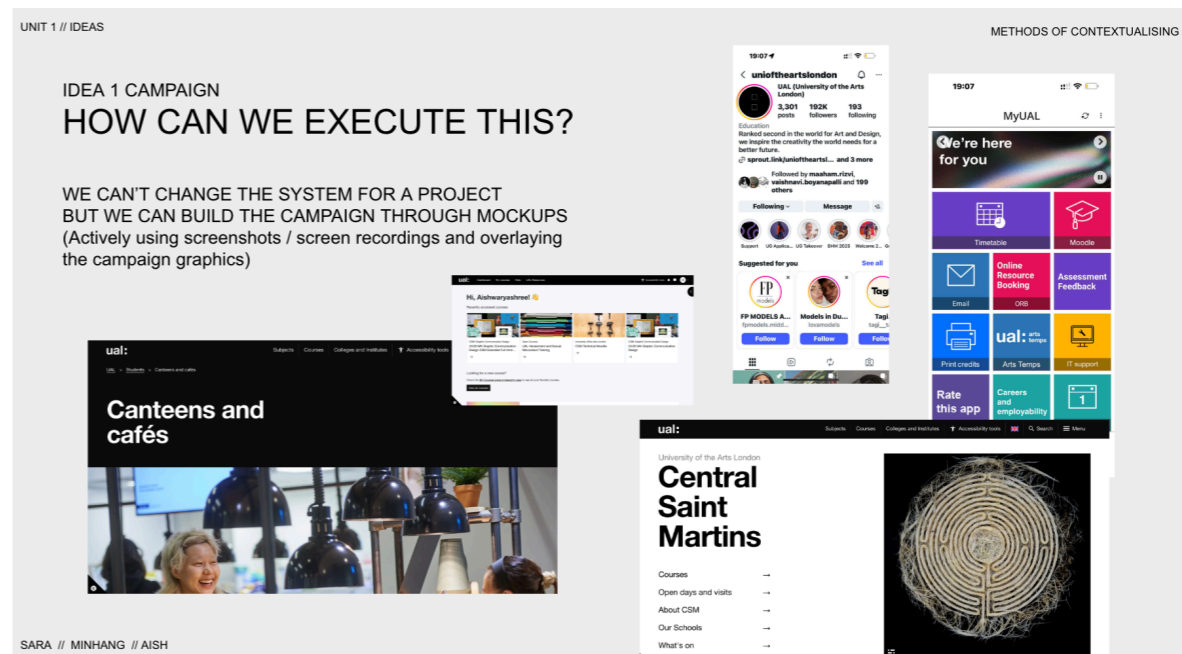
UNIT 1 // IDEAS

METHODS OF CONTEXTUALISING

IDEA 1 CAMPAIGN
HOW CAN WE EXECUTE THIS?

WE CAN'T CHANGE THE SYSTEM FOR A PROJECT
BUT WE CAN BUILD THE CAMPAIGN THROUGH MOCKUPS
(Actively using screenshots / screen recordings and overlaying the campaign graphics)

19:07

uniofthearts london

UAL (University of the Arts London)

3,301 posts 192K followers 193 following

Education
Ranked second in the world for Art and Design, we inspire the creativity the world needs for a better future.
sprout.link/uniofthearts l... and 3 more

Followed by maaham.rizvi, vaishnavi.boyanapalli and 199 others

Following Message

Support UG Applica... UG Takeover SHM 2025 Welcome 2...

Suggested for you See all

FP MODELS A... fpmodels.midd... Follow
Models in Du... lovamodels Follow
Tagi... tagl_... Follo

19:07

MyUAL

We're here for you

Timetable
Moodle
Email
Online Resource Booking ORB
Assessment Feedback
Print credits
ual: arts temps Arts Temps
IT support
Rate this app
Careers and employability

Hi, Aishwaryashree! 👋

ual:

Subjects Courses Colleges and Institutes Accessibility tools

UAL > Students > Canteens and cafés

Canteens and cafés

ual:

Subjects Courses Colleges and Institutes Accessibility tools Search Menu

University of the Arts London
Central Saint Martins

Courses →
Open days and visits →
About CSM →
Our Schools →
What's on →

SARA // MINHANG // AISH